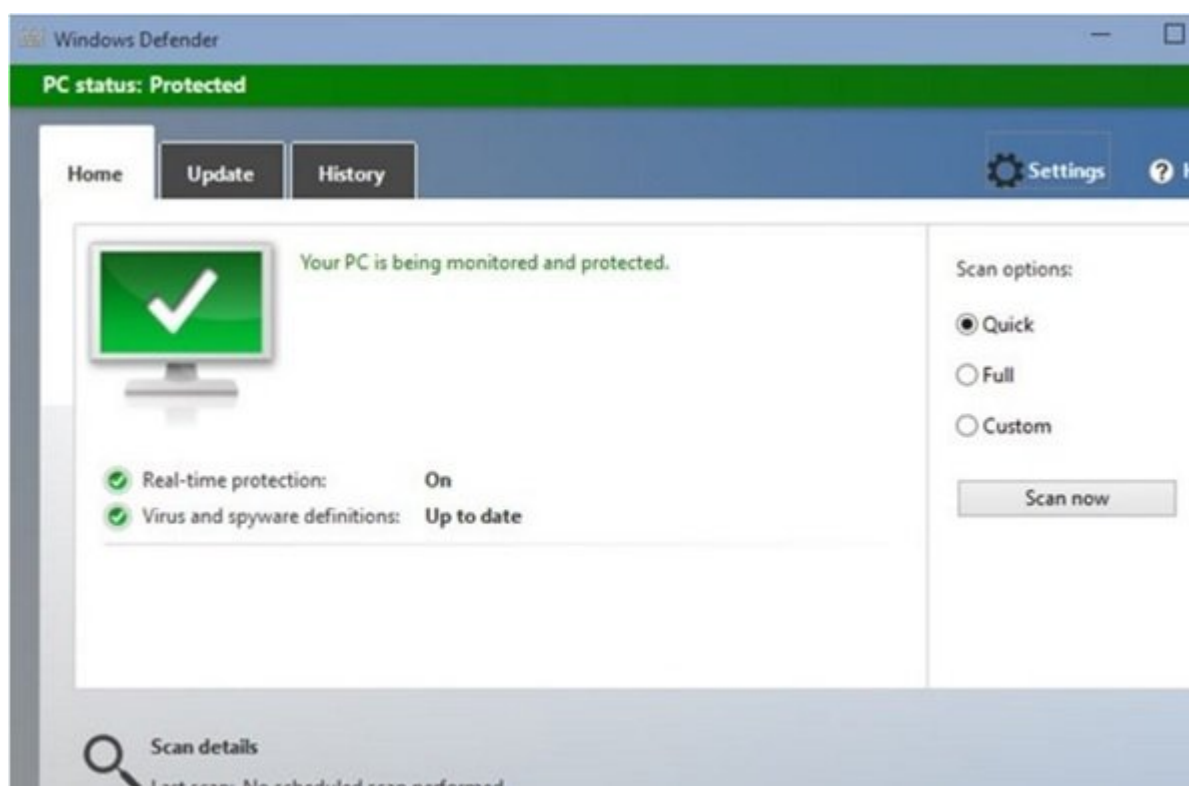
Windows Defender

PC status: Protected

Home
Update
History

Settings
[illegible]

Your PC is being monitored and protected.

Real-time protection: On
Virus and spyware definitions: Up to date

Scan options:
Quick
Full
Custom

Scan now

Scan details
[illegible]